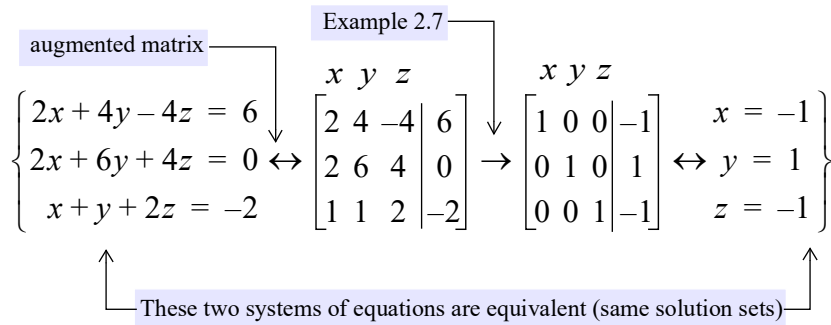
Example 2.7

augmented matrix

$\begin{cases} 2x+4y-4z = 6 \\ 2x+6y+4z = 0 \\ x+y+2z = -2 \end{cases} \leftrightarrow \begin{array}{c} x\ y\ z \\ \left[\begin{array}{ccc|c} 2 & 4 & -4 & 6 \\ 2 & 6 & 4 & 0 \\ 1 & 1 & 2 & -2 \end{array}\right] \end{array} \rightarrow \begin{array}{c} x\ y\ z \\ \left[\begin{array}{ccc|c} 1 & 0 & 0 & -1 \\ 0 & 1 & 0 & 1 \\ 0 & 0 & 1 & -1 \end{array}\right] \end{array} \leftrightarrow \begin{cases} x = -1 \\ y = 1 \\ z = -1 \end{cases}$

These two systems of equations are equivalent (same solution sets)